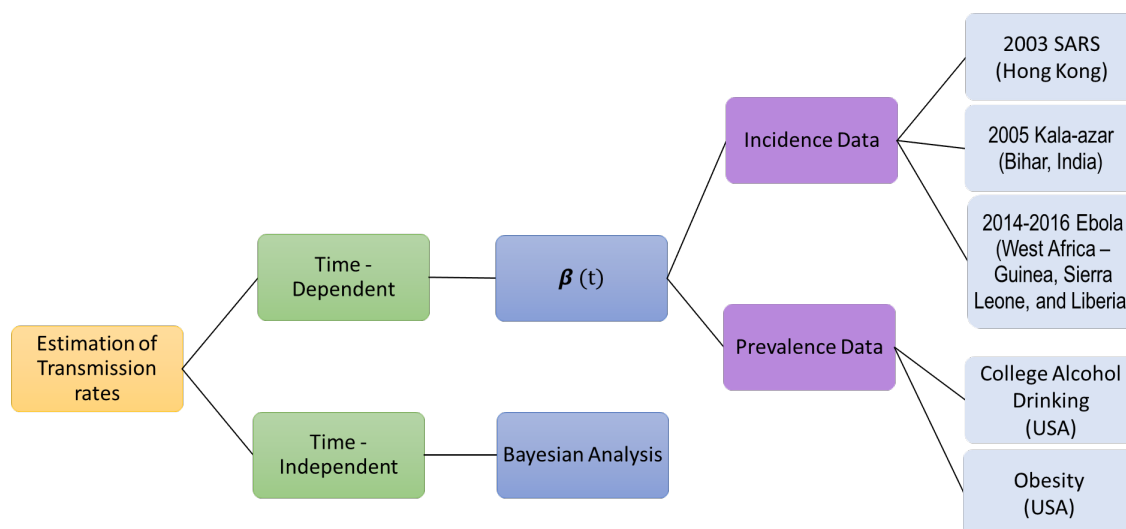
Estimation of Transmission rates

Time - Dependent

Time - Independent

$\boldsymbol{\beta}$ (t)

Bayesian Analysis

Incidence Data

Prevalence Data

2003 SARS (Hong Kong)

2005 Kala-azar (Bihar, India)

2014-2016 Ebola (West Africa – Guinea, Sierra Leone, and Liberia

College Alcohol Drinking (USA)

Obesity (USA)